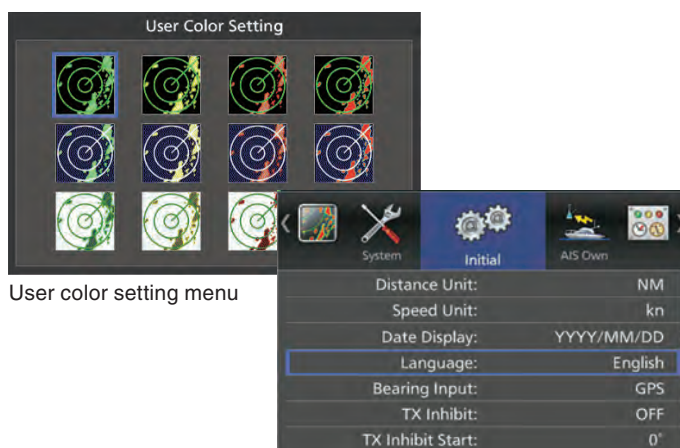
User Color Setting

User color setting menu

System

Initial

AIS Own

| | |
|---|---|
| Distance Unit: | NM |
| Speed Unit: | kn |
| Date Display: | YYYY/MM/DD |
| Language: | English |
| Bearing Input: | GPS |
| TX Inhibit: | OFF |
| TX Inhibit Start: | 0° |